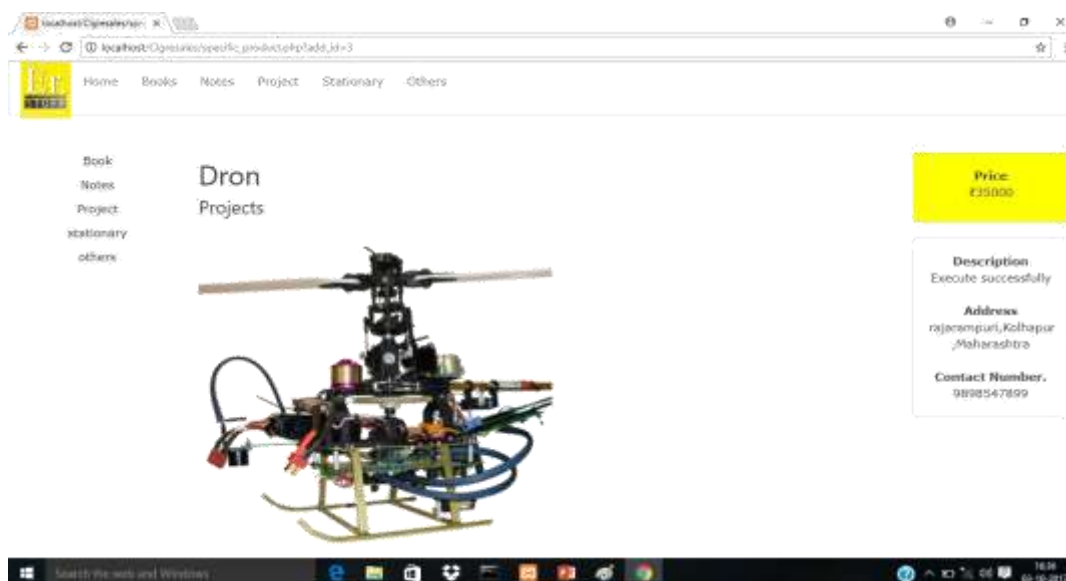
localhost/Cigresales/sp: ×

localhost/Cigresales/specific_product.php?add_id=3

Home Books Notes Project Stationary Others

STORE

Book
Notes
Project
stationary
others

Dron
Projects

Price
₹35000

Description
Execute successfully

Address
rajarampuri,Kolhapur ,Maharashtra

Contact Number.
9898547899

Search the web and Windows

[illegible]